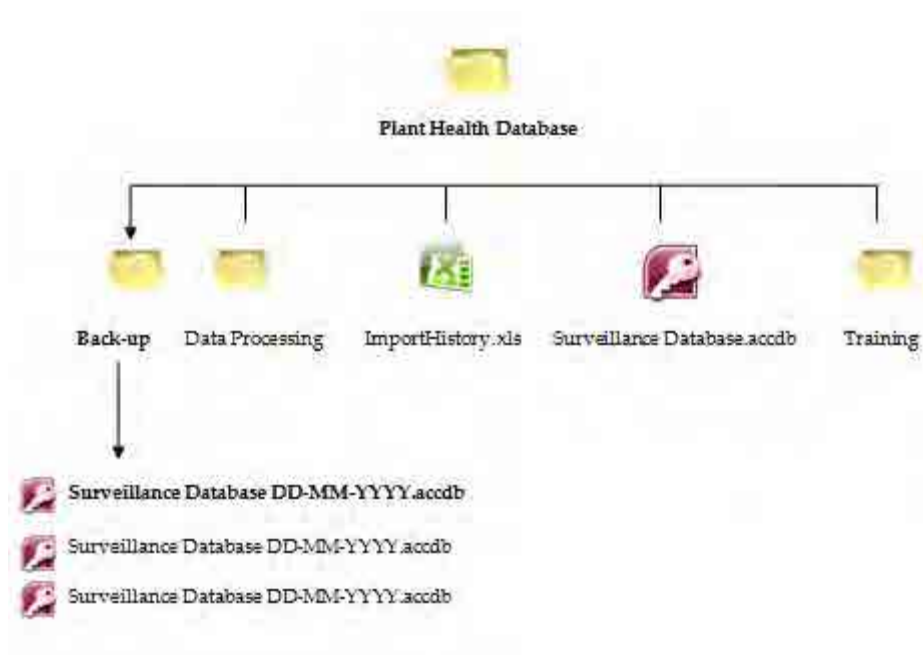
Plant Health Database

Back-up

Data Processing

ImportHistory.xls

Surveillance Database.accdb

Training

Surveillance Database DD-MM-YYYY.accdb

Surveillance Database DD-MM-YYYY.accdb

Surveillance Database DD-MM-YYYY.accdb